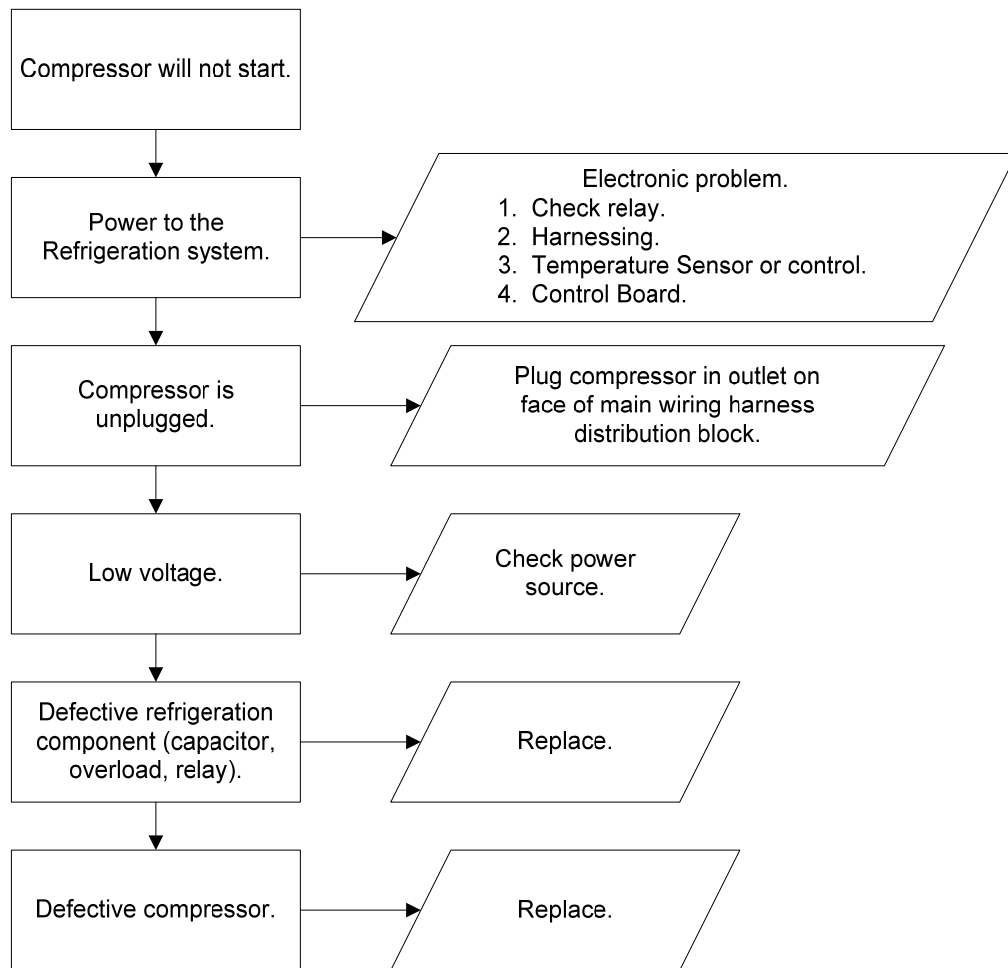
Compressor will not start.

Power to the Refrigeration system.

Electronic problem.
1. Check relay.
2. Harnessing.
3. Temperature Sensor or control.
4. Control Board.

Compressor is unplugged.

Plug compressor in outlet on face of main wiring harness distribution block.

Low voltage.

Check power source.

Defective refrigeration component (capacitor, overload, relay).

Replace.

Defective compressor.

Replace.